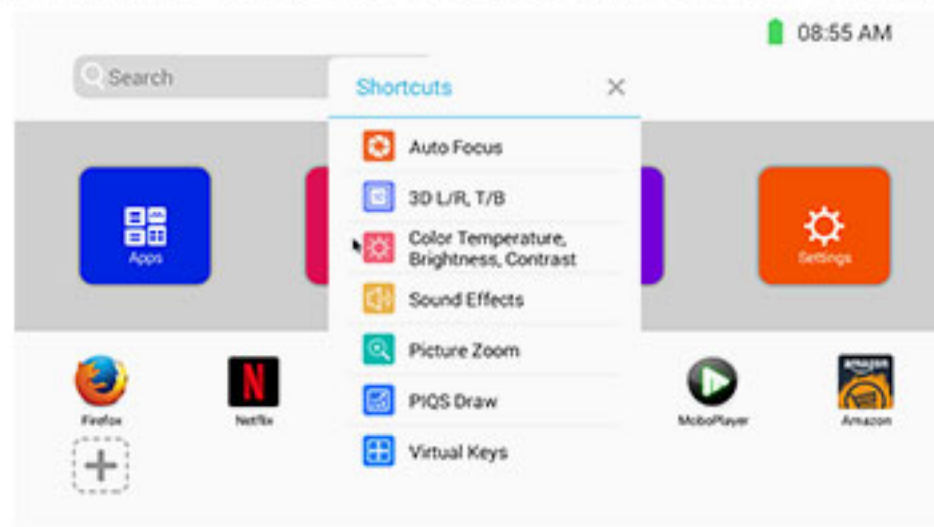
08:55 AM

Search

Shortcuts ×

Auto Focus

3D L/R, T/B

Color Temperature, Brightness, Contrast

Sound Effects

Picture Zoom

PIQS Draw

Virtual Keys

Apps

Settings

Firefox

Netflix

MoboPlayer

amazon

Amazon